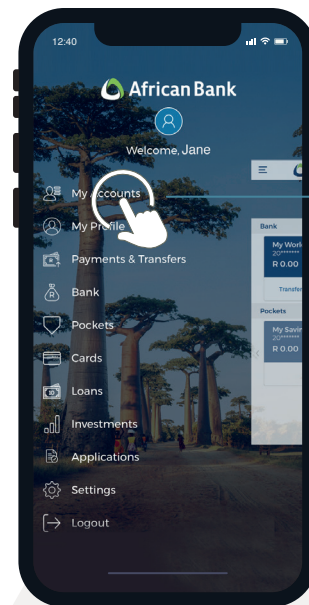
12:40

African Bank

Welcome, Jane

My Accounts
My Profile
Payments & Transfers
Bank
Pockets
Cards
Loans
Investments
Applications
Settings
Logout

Bank
My Worl
20*******
R 0.00
Transfer

Pockets
My Savin
20*******
R 0.00